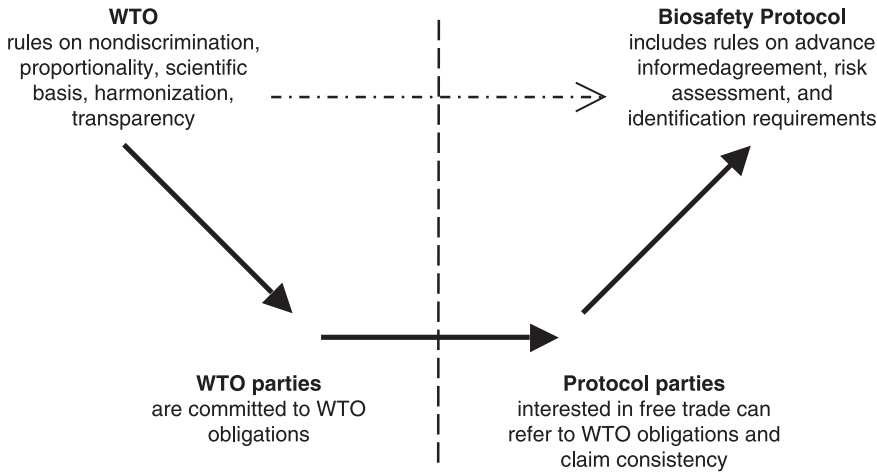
**WTO**
rules on nondiscrimination, proportionality, scientific basis, harmonization, transparency

**Biosafety Protocol**
includes rules on advance informedagreement, risk assessment, and identification requirements

**WTO parties**
are committed to WTO obligations

**Protocol parties**
interested in free trade can refer to WTO obligations and claim consistency